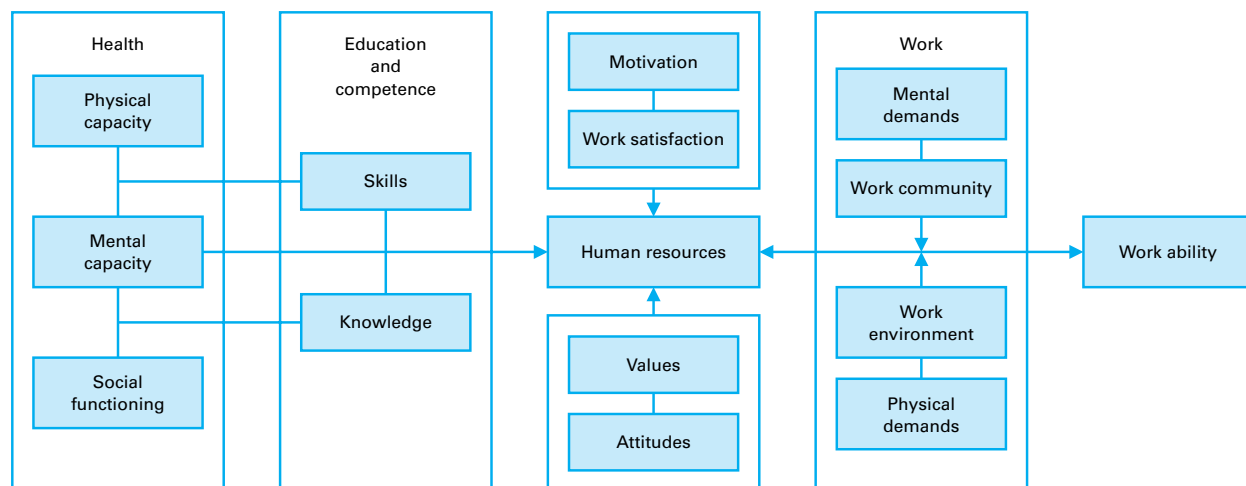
Health

Physical capacity

Mental capacity

Social functioning

Education and competence

Skills

Knowledge

Motivation

Work satisfaction

Human resources

Values

Attitudes

Work

Mental demands

Work community

Work environment

Physical demands

Work ability